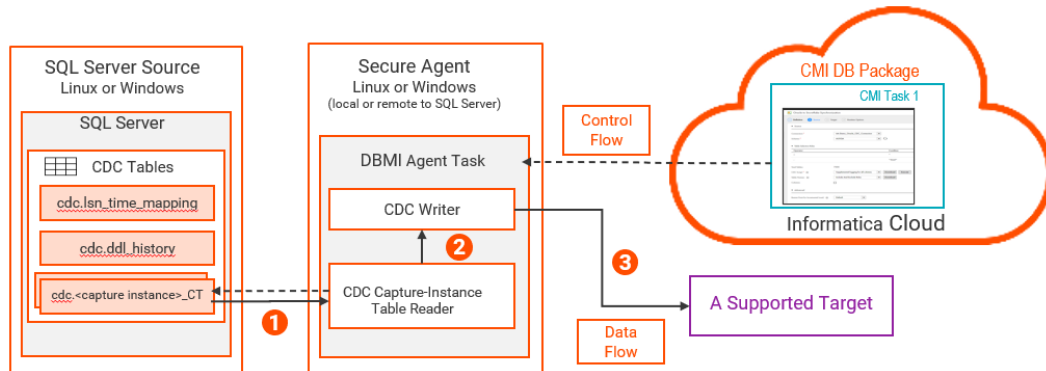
SQL Server Source
Linux or Windows

SQL Server

CDC Tables

cdc.lsn_time_mapping

cdc.ddl_history

cdc.<capture instance>_CT

Secure Agent
Linux or Windows
(local or remote to SQL Server)

DBMI Agent Task

CDC Writer

CDC Capture-Instance Table Reader

1

2

3

Control Flow

Data Flow

CMI DB Package

CMI Task 1

Informatica Cloud

A Supported Target